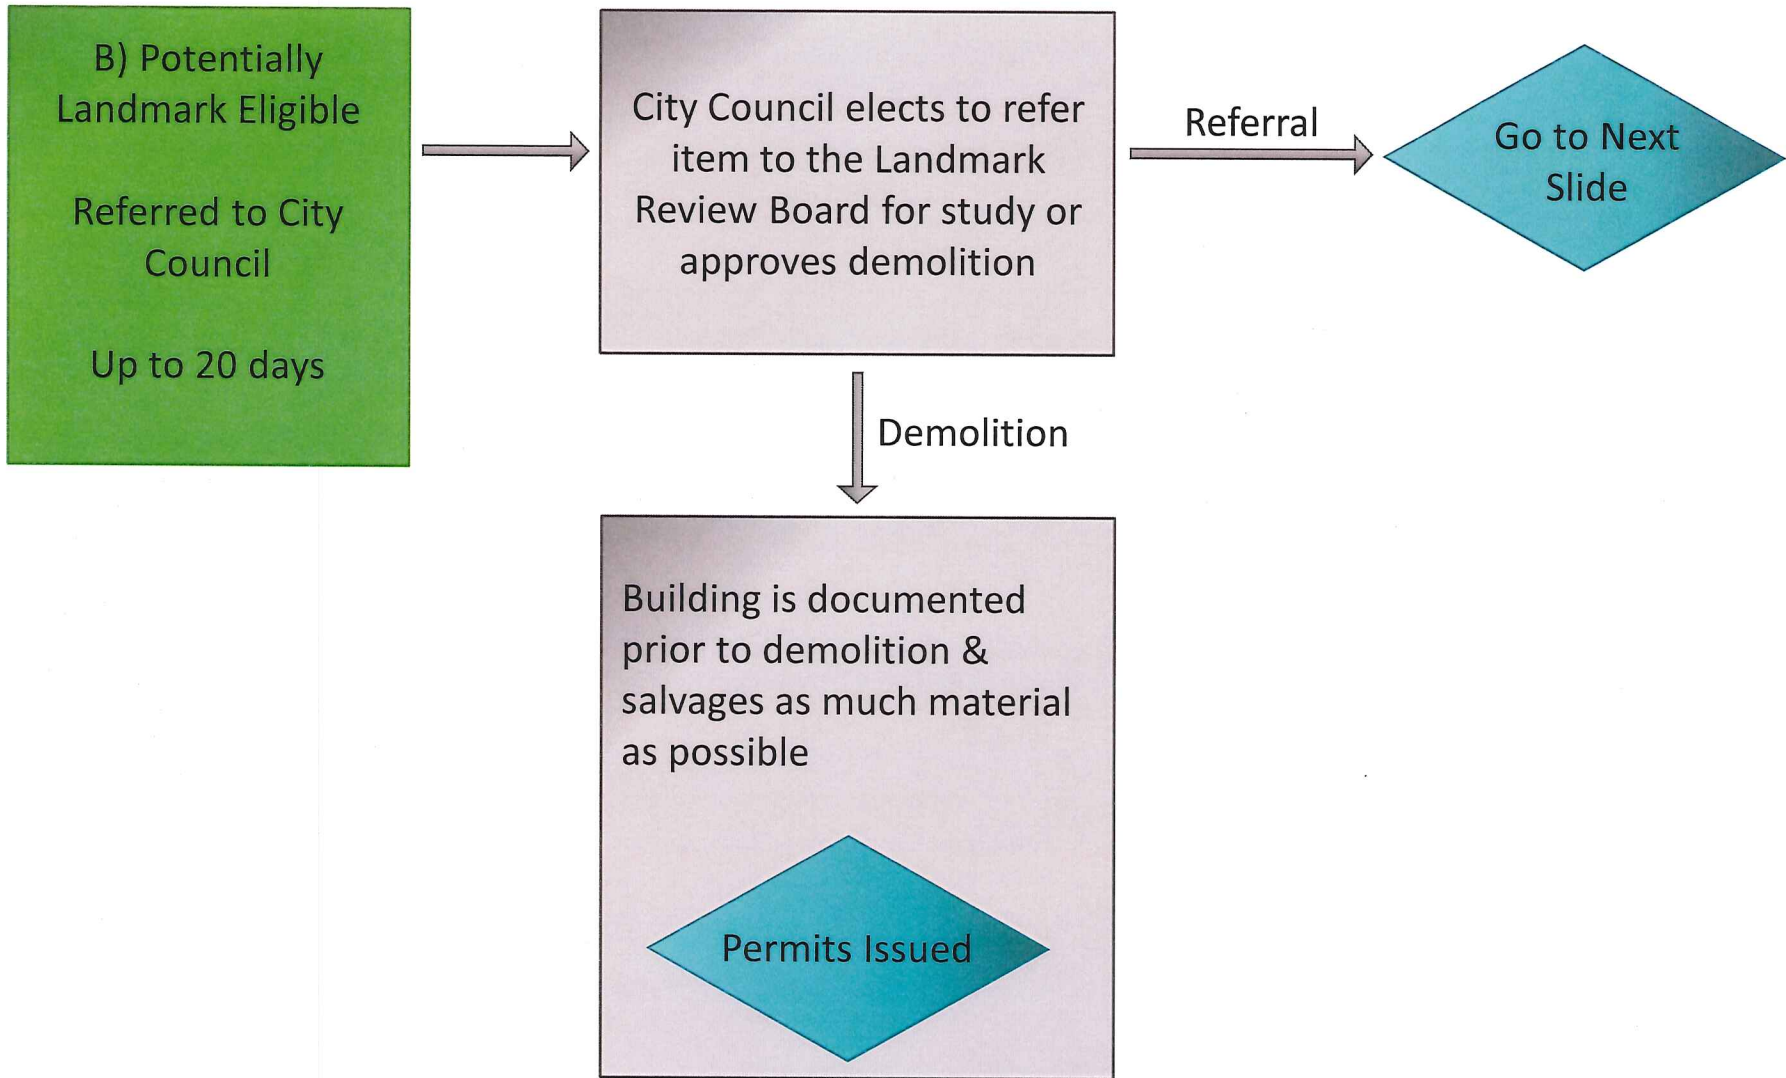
B) Potentially Landmark Eligible

Referred to City Council

Up to 20 days

City Council elects to refer item to the Landmark Review Board for study or approves demolition

Referral

Go to Next Slide

Demolition

Building is documented prior to demolition & salvages as much material as possible

Permits Issued